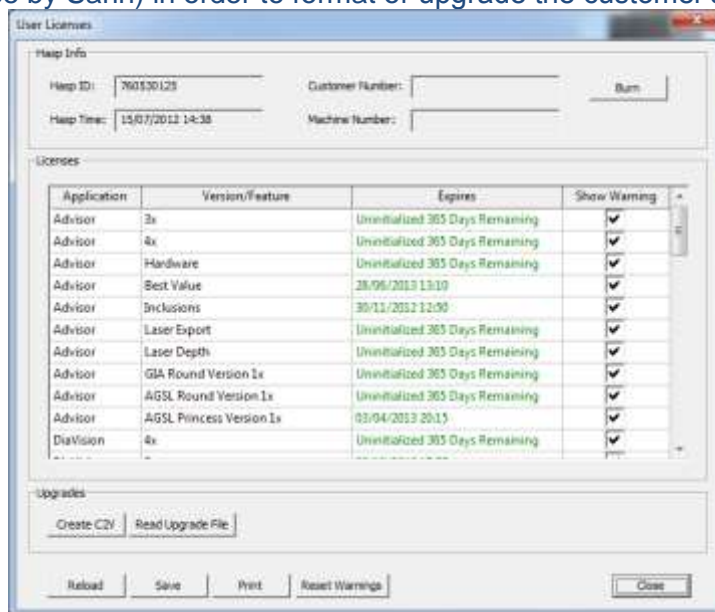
e by Sarin) in order to format or upgrade the customer's

User Licenses

Hasp Info

Hasp ID: 760530125

Customer Number:

Burn

Hasp Time: 15/07/2012 14:38

Machine Number:

Licenses

| Application | Version/Feature | Expires | Show Warning |
|---|---|---|---|
| Advisor | 3x | Uninitialized 365 Days Remaining | ☑ |
| Advisor | 4x | Uninitialized 365 Days Remaining | ☑ |
| Advisor | Hardware | Uninitialized 365 Days Remaining | ☑ |
| Advisor | Best Value | 28/06/2013 13:10 | ☑ |
| Advisor | Inclusions | 30/11/2012 12:50 | ☑ |
| Advisor | Laser Export | Uninitialized 365 Days Remaining | ☑ |
| Advisor | Laser Depth | Uninitialized 365 Days Remaining | ☑ |
| Advisor | GIA Round Version 1x | Uninitialized 365 Days Remaining | ☑ |
| Advisor | AGSL Round Version 1x | Uninitialized 365 Days Remaining | ☑ |
| Advisor | AGSL Princess Version 1x | 03/04/2013 20:15 | ☑ |
| DiaVision | 4x | Uninitialized 365 Days Remaining | ☑ |
| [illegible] | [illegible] | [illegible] | |

Upgrades

Create C2V

Read Upgrade File

Reload

Save

Print

Reset Warnings

Close